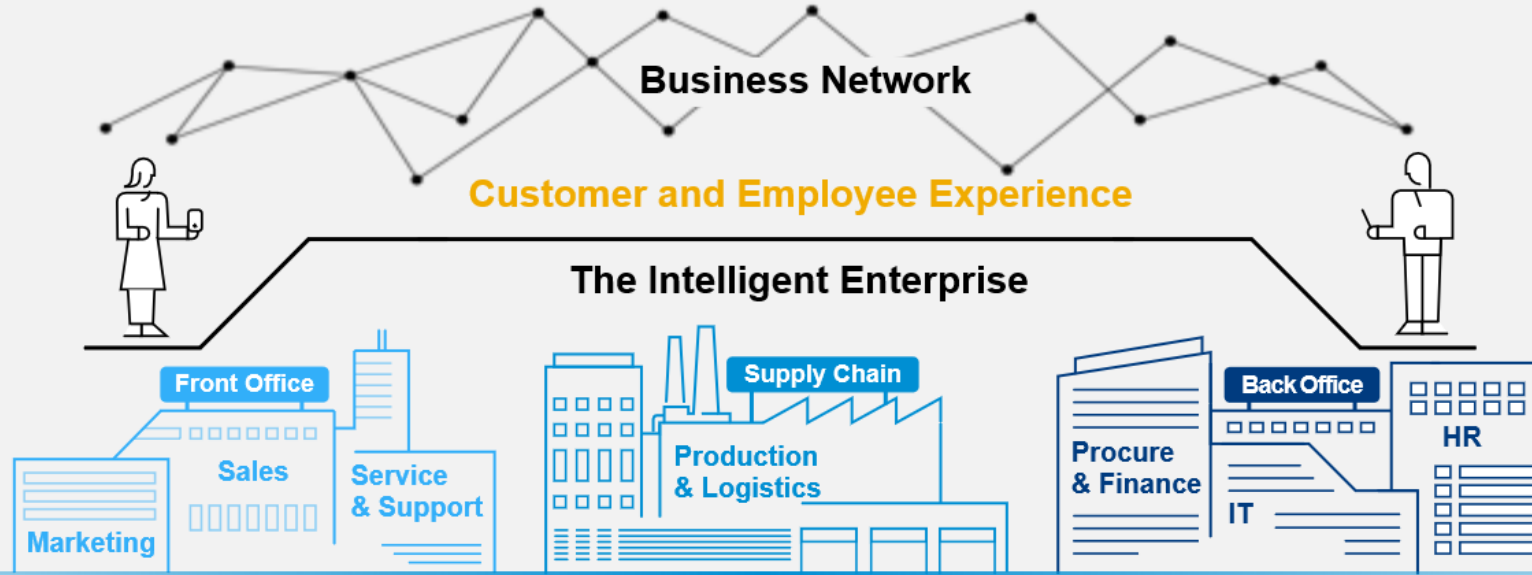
Business Network

Customer and Employee Experience

The Intelligent Enterprise

Front Office

Marketing

Sales

Service & Support

Supply Chain

Production & Logistics

Back Office

Procure & Finance

IT

HR